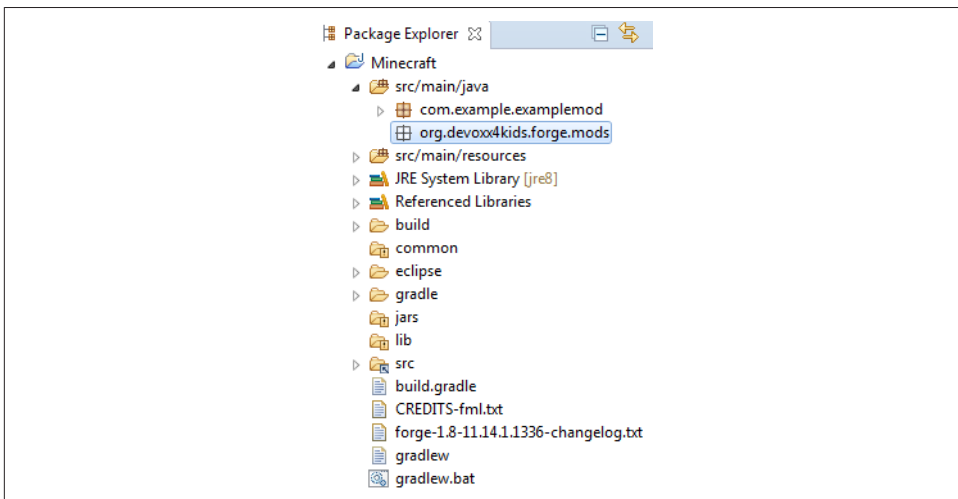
Package Explorer

Minecraft
src/main/java
com.example.examplemod
org.devoxx4kids.forge.mods
src/main/resources
JRE System Library [jre8]
Referenced Libraries
build
common
eclipse
gradle
jars
lib
src
build.gradle
CREDITS-fml.txt
forge-1.8-11.14.1.1336-changelog.txt
gradlew
gradlew.bat